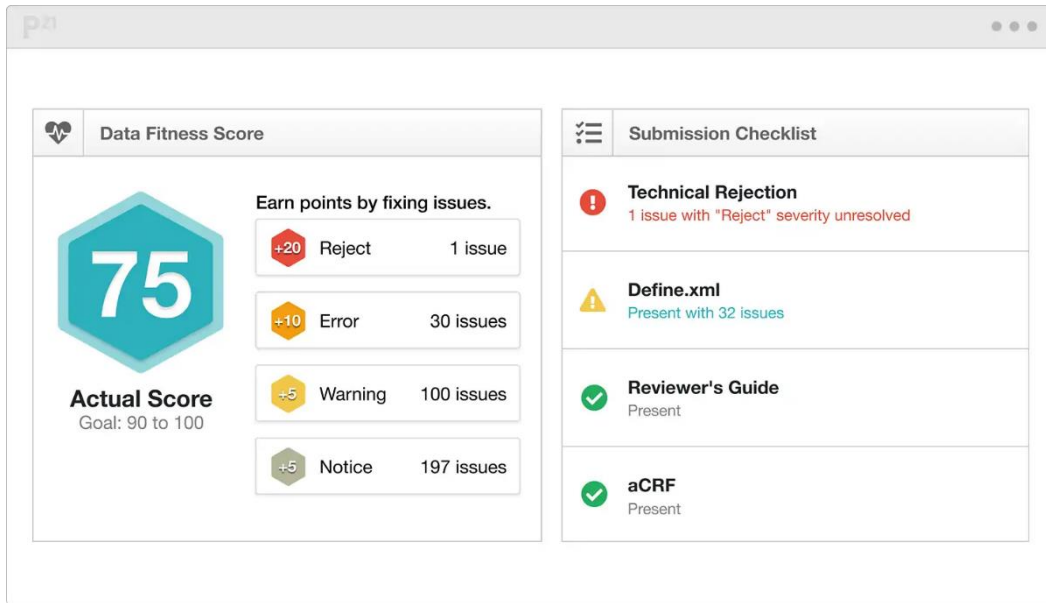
P21

Data Fitness Score

75

Actual Score
Goal: 90 to 100

Earn points by fixing issues.

+20 Reject 1 issue

+10 Error 30 issues

+5 Warning 100 issues

+5 Notice 197 issues

Submission Checklist

Technical Rejection
1 issue with "Reject" severity unresolved

Define.xml
Present with 32 issues

Reviewer's Guide
Present

aCRF
Present